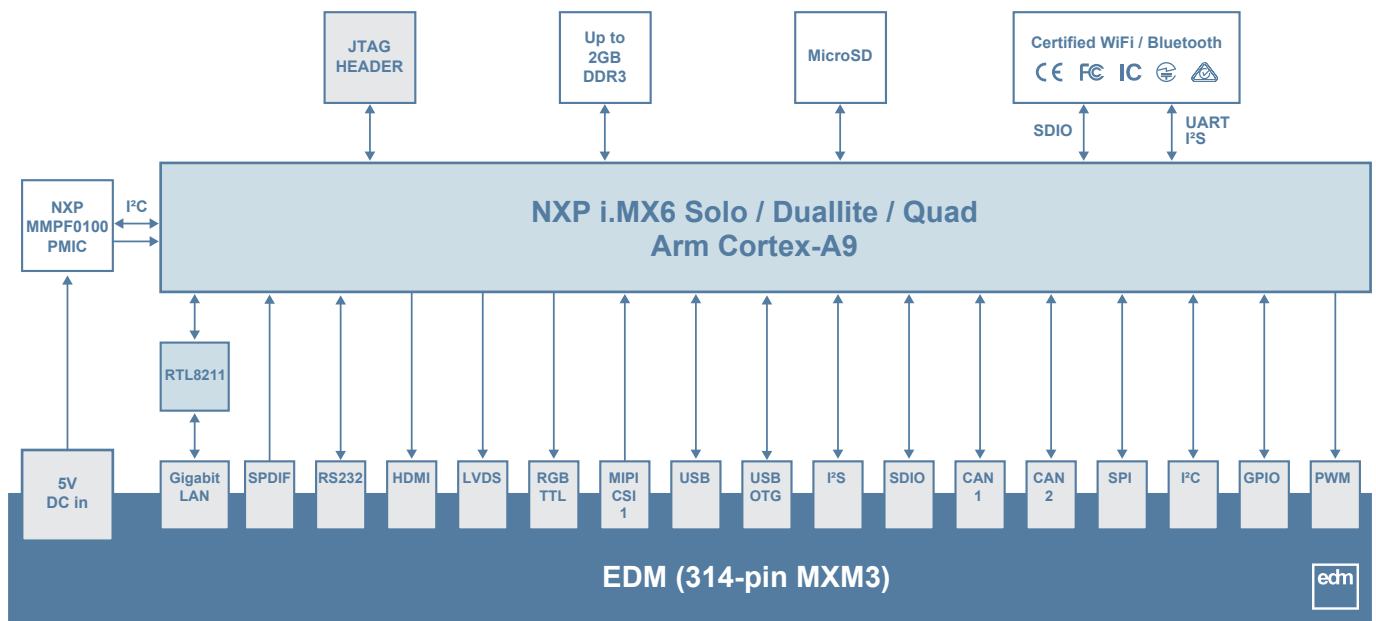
JTAG HEADER

Up to 2GB DDR3

MicroSD

Certified WiFi / Bluetooth

CE FC IC

SDIO

UART I²S

NXP MMPF0100 PMIC

I²C

NXP i.MX6 Solo / Duallite / Quad
Arm Cortex-A9

RTL8211

5V DC in

Gigabit LAN

SPDIF

RS232

HDMI

LVDS

RGB TTL

MIPI CSI 1

USB

USB OTG

I²S

SDIO

CAN 1

CAN 2

SPI

I²C

GPIO

PWM

EDM (314-pin MXM3)

edm